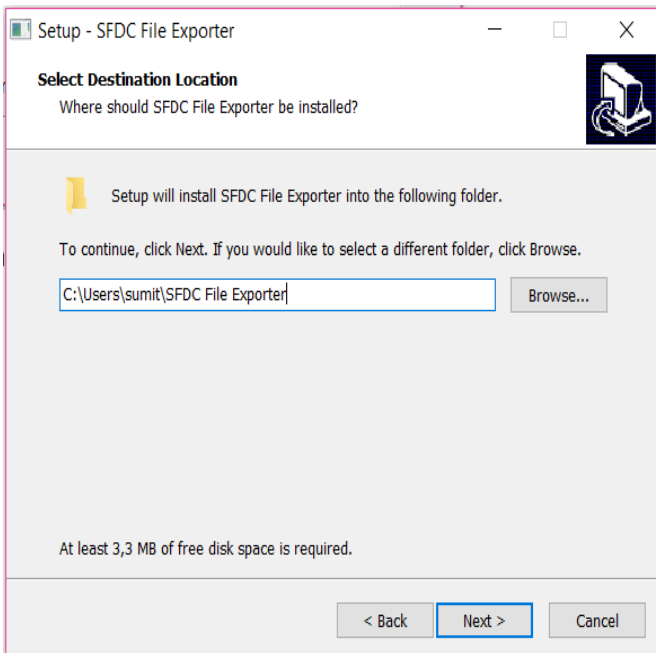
Setup - SFDC File Exporter

Select Destination Location
Where should SFDC File Exporter be installed?

Setup will install SFDC File Exporter into the following folder.

To continue, click Next. If you would like to select a different folder, click Browse.

C:\Users\sumit\SFDC File Exporter

Browse...

At least 3,3 MB of free disk space is required.

< Back
Next >
Cancel